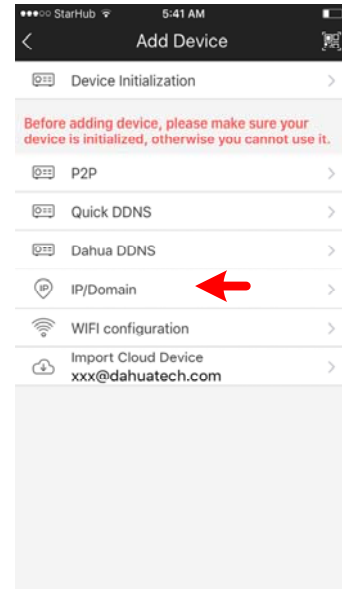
●●●○○ StarHub 5:41 AM

Add Device

Device Initialization

Before adding device, please make sure your device is initialized, otherwise you cannot use it.

P2P

Quick DDNS

Dahua DDNS

IP/Domain

WIFI configuration

Import Cloud Device
xxx@dahuatech.com